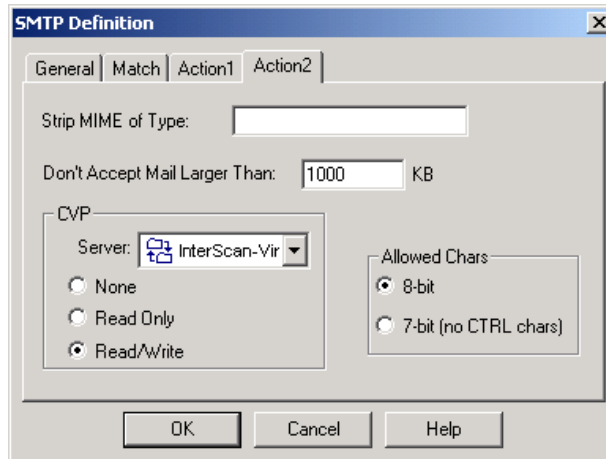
SMTP Definition

General | Match | Action1 | Action2

Strip MIME of Type:

Don't Accept Mail Larger Than: 1000 KB

CVP

Server: InterScan-Vir

None

Read Only

Read/Write

Allowed Chars

8-bit

7-bit (no CTRL chars)

OK

Cancel

Help